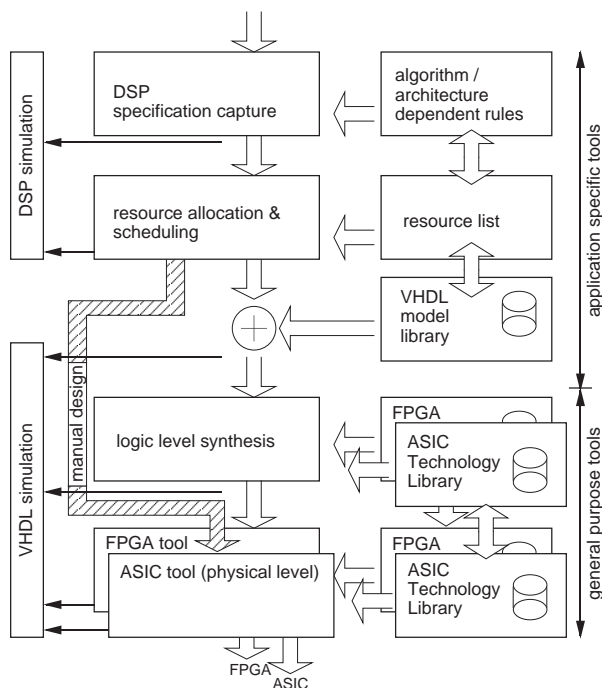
DSP simulation

DSP specification capture

algorithm / architecture dependent rules

application specific tools

resource allocation & scheduling

resource list

VHDL model library

VHDL simulation

manual design

logic level synthesis

FPGA

ASIC Technology Library

general purpose tools

FPGA tool

ASIC tool (physical level)

FPGA

ASIC Technology Library

FPGA
ASIC